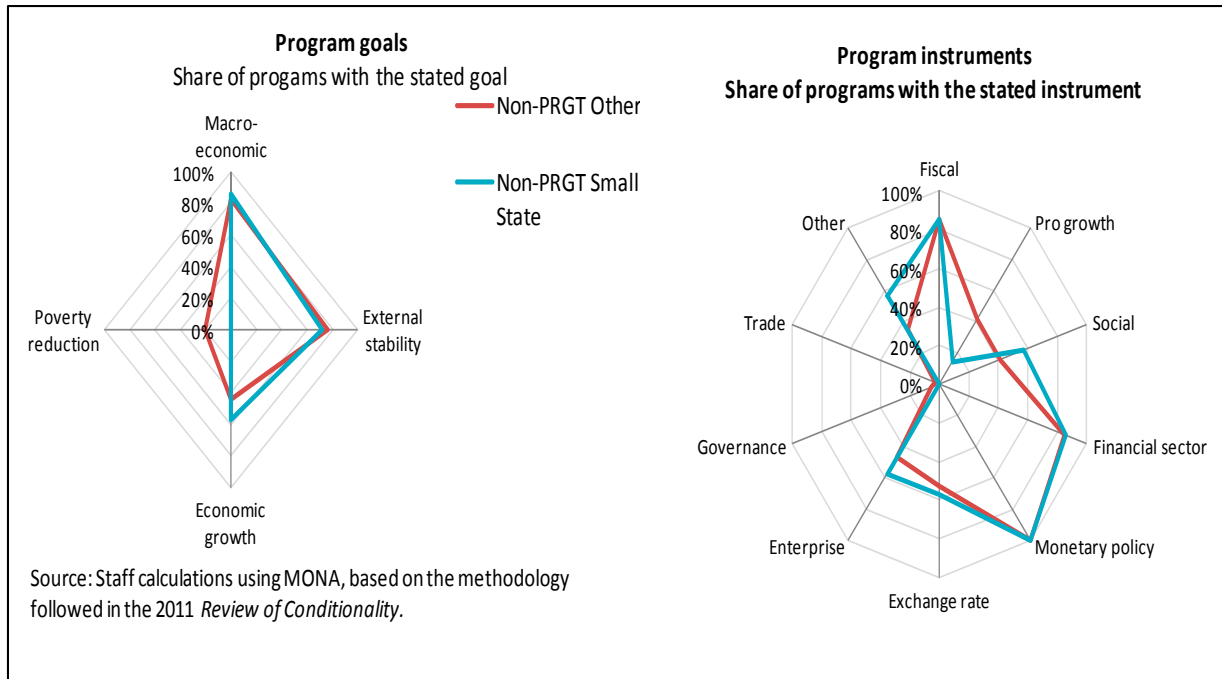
Program goals
Share of progams with the stated goal

Non-PRGT Other

Non-PRGT Small State

Macro-economic

100%
80%
60%
40%
20%
0%

Poverty reduction

External stability

Economic growth

Source: Staff calculations using MONA, based on the methodology followed in the 2011 *Review of Conditionality*.

Program instruments
Share of programs with the stated instrument

Fiscal
100%
80%
60%
40%
20%
0%

Pro growth
Social
Financial sector
Monetary policy
Exchange rate
Enterprise
Governance
Trade
Other